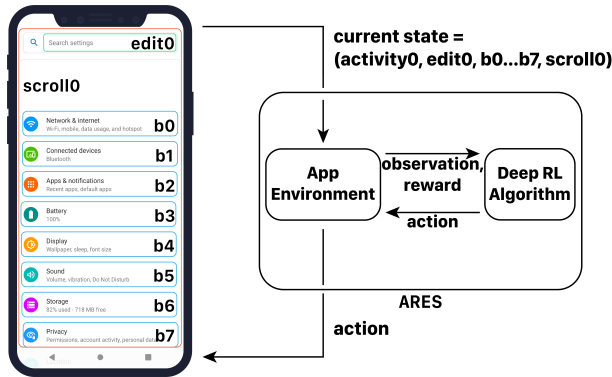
Search settings edit0

scroll0

Network & internet
Wi-Fi, mobile, data usage, and hotspot b0

Connected devices
Bluetooth b1

Apps & notifications
Recent apps, default apps b2

Battery
100% b3

Display
Wallpaper, sleep, font size b4

Sound
Volume, vibration, Do Not Disturb b5

Storage
82% used - 718 MB free b6

Privacy
Permissions, account activity, personal data b7

current state =
(activity0, edit0, b0...b7, scroll0)

App Environment

observation, reward

action

Deep RL Algorithm

ARES

action